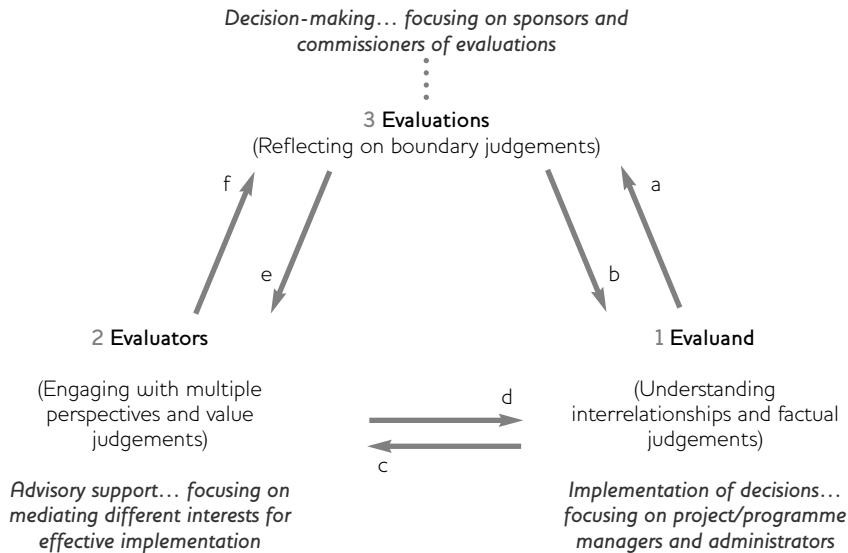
Decision-making… focusing on sponsors and commissioners of evaluations

3 Evaluations
(Reflecting on boundary judgements)

f

a

e

b

2 Evaluators

1 Evaluand

(Engaging with multiple perspectives and value judgements)

d

(Understanding interrelationships and factual judgements)

c

Advisory support… focusing on mediating different interests for effective implementation

Implementation of decisions… focusing on project/programme managers and administrators